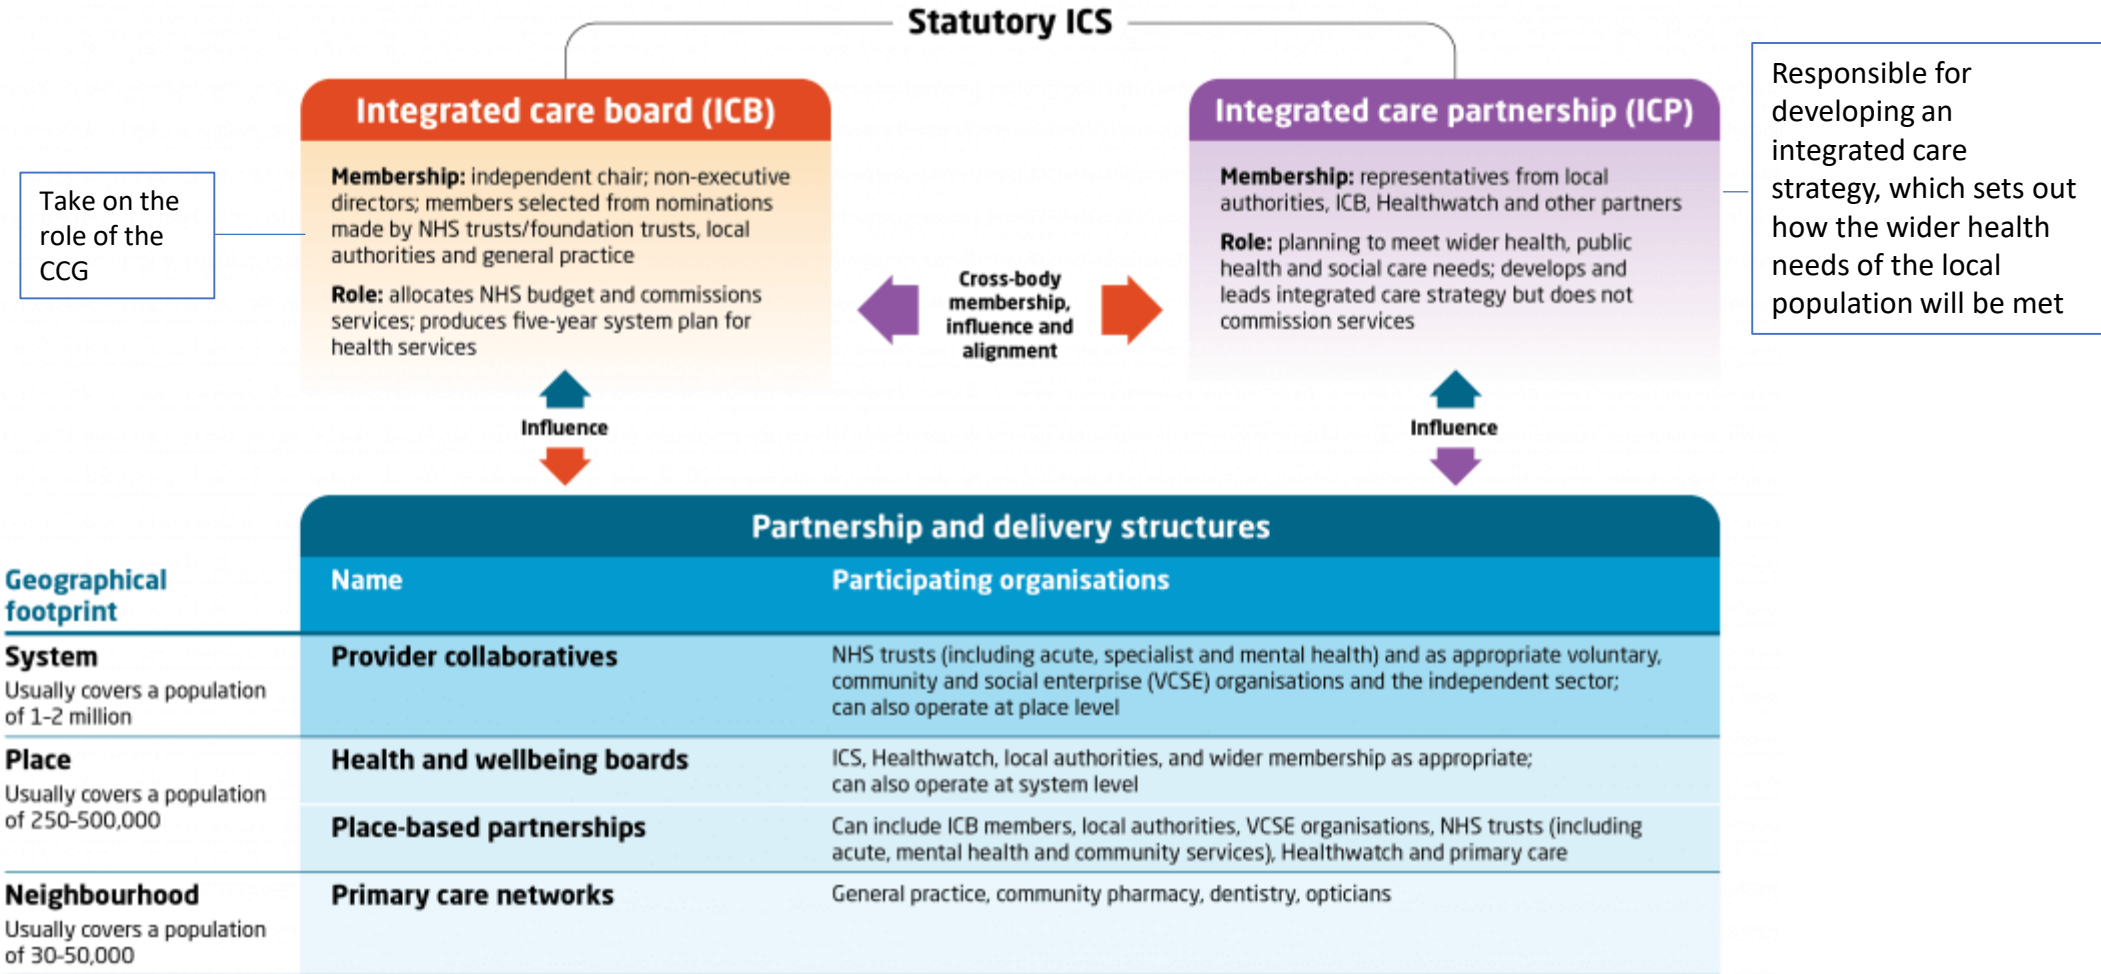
Statutory ICS

Take on the role of the CCG

Integrated care board (ICB)

**Membership:** independent chair; non-executive directors; members selected from nominations made by NHS trusts/foundation trusts, local authorities and general practice

**Role:** allocates NHS budget and commissions services; produces five-year system plan for health services

Cross-body membership, influence and alignment

Integrated care partnership (ICP)

**Membership:** representatives from local authorities, ICB, Healthwatch and other partners

**Role:** planning to meet wider health, public health and social care needs; develops and leads integrated care strategy but does not commission services

Responsible for developing an integrated care strategy, which sets out how the wider health needs of the local population will be met

Influence

Influence

Partnership and delivery structures

| Geographical footprint | Name | Participating organisations |
|---|---|---|
| System Usually covers a population of 1-2 million | Provider collaboratives | NHS trusts (including acute, specialist and mental health) and as appropriate voluntary, community and social enterprise (VCSE) organisations and the independent sector; can also operate at place level |
| Place Usually covers a population of 250-500,000 | Health and wellbeing boards | ICS, Healthwatch, local authorities, and wider membership as appropriate; can also operate at system level |
| | Place-based partnerships | Can include ICB members, local authorities, VCSE organisations, NHS trusts (including acute, mental health and community services), Healthwatch and primary care |
| Neighbourhood Usually covers a population of 30-50,000 | Primary care networks | General practice, community pharmacy, dentistry, opticians |